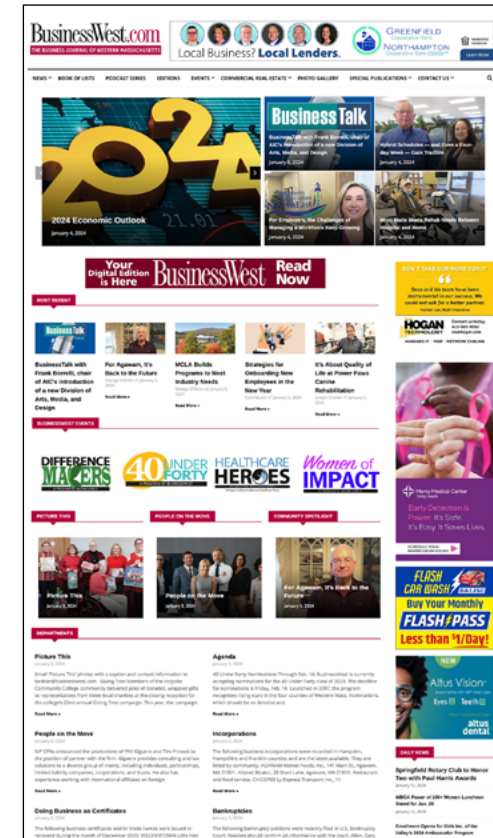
BusinessWest.com
THE BUSINESS JOURNAL OF WESTERN MASSACHUSETTS

Local Business? Local Lenders.
GREENFIELD Cooperative Bank
NORTHAMPTON Cooperative Bank

NEWS BOOK OF LISTS PODCAST SERIES EDITIONS EVENTS COMMERCIAL REAL ESTATE PHOTO GALLERY SPECIAL PUBLICATIONS CONTACT US

2024
2024 Economic Outlook
January 4, 2024

BusinessTalk
BusinessTalk with Frank Borrelli, chair of AIC's introduction of a new Division of Arts, Media, and Design
January 8, 2024

Hybrid Schedules — and Even a Four-day Week — Gain Traction
January 4, 2024

For Employers, the Challenges of Managing a Workforce Keep Growing
January 4, 2024

More Rehab Beds Needed Between Hospital and Home
January 4, 2024

Your Digital Edition is Here BusinessWest Read Now

MOST RECENT

BusinessTalk with Frank Borrelli, chair of AIC's introduction of a new Division of Arts, Media, and Design

For Agawam, It's Back to the Future
Read More

MCLA Builds Programs to Meet Industry Needs
Read More

Strategies for Onboarding New Employees in the New Year
Read More

It's About Quality of Life at Power Paws Canine Rehabilitation
Read More

BUSINESSWEST EVENTS

DIFFERENCE MAKERS
40 UNDER FORTY
HEALTHCARE HEROES
Women of IMPACT

PICTURE THIS
PEOPLE ON THE MOVE
COMMUNITY SPOTLIGHT

Picture This
January 5, 2024

People on the Move
January 5, 2024

For Agawam, It's Back to the Future
January 5, 2024

DEPARTMENTS

Picture This
January 5, 2024
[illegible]
Read More

Agenda
January 5, 2024
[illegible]
Read More

People on the Move
January 5, 2024
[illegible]
Read More

Incorporations
January 5, 2024
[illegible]
Read More

Doing Business as Certificates
January 5, 2024
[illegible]

Bankruptcies
January 5, 2024
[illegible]

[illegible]
HOGAN TECHNOLOGY

Mercy Medical Center
Early Detection is Power. It's Safe. It's Easy. It Saves Lives.

FLASH CAR WASH
Buy Your Monthly FLASH PASS
Less than $1/Day!

NEW
Altus Vision
Eyes Teeth
altus dental

DAILY NEWS
Springfield Rotary Club to Honor Two with Paul Harris Awards
MBCA Power of 100+ Women Luncheon Slated for Jan. 26
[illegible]